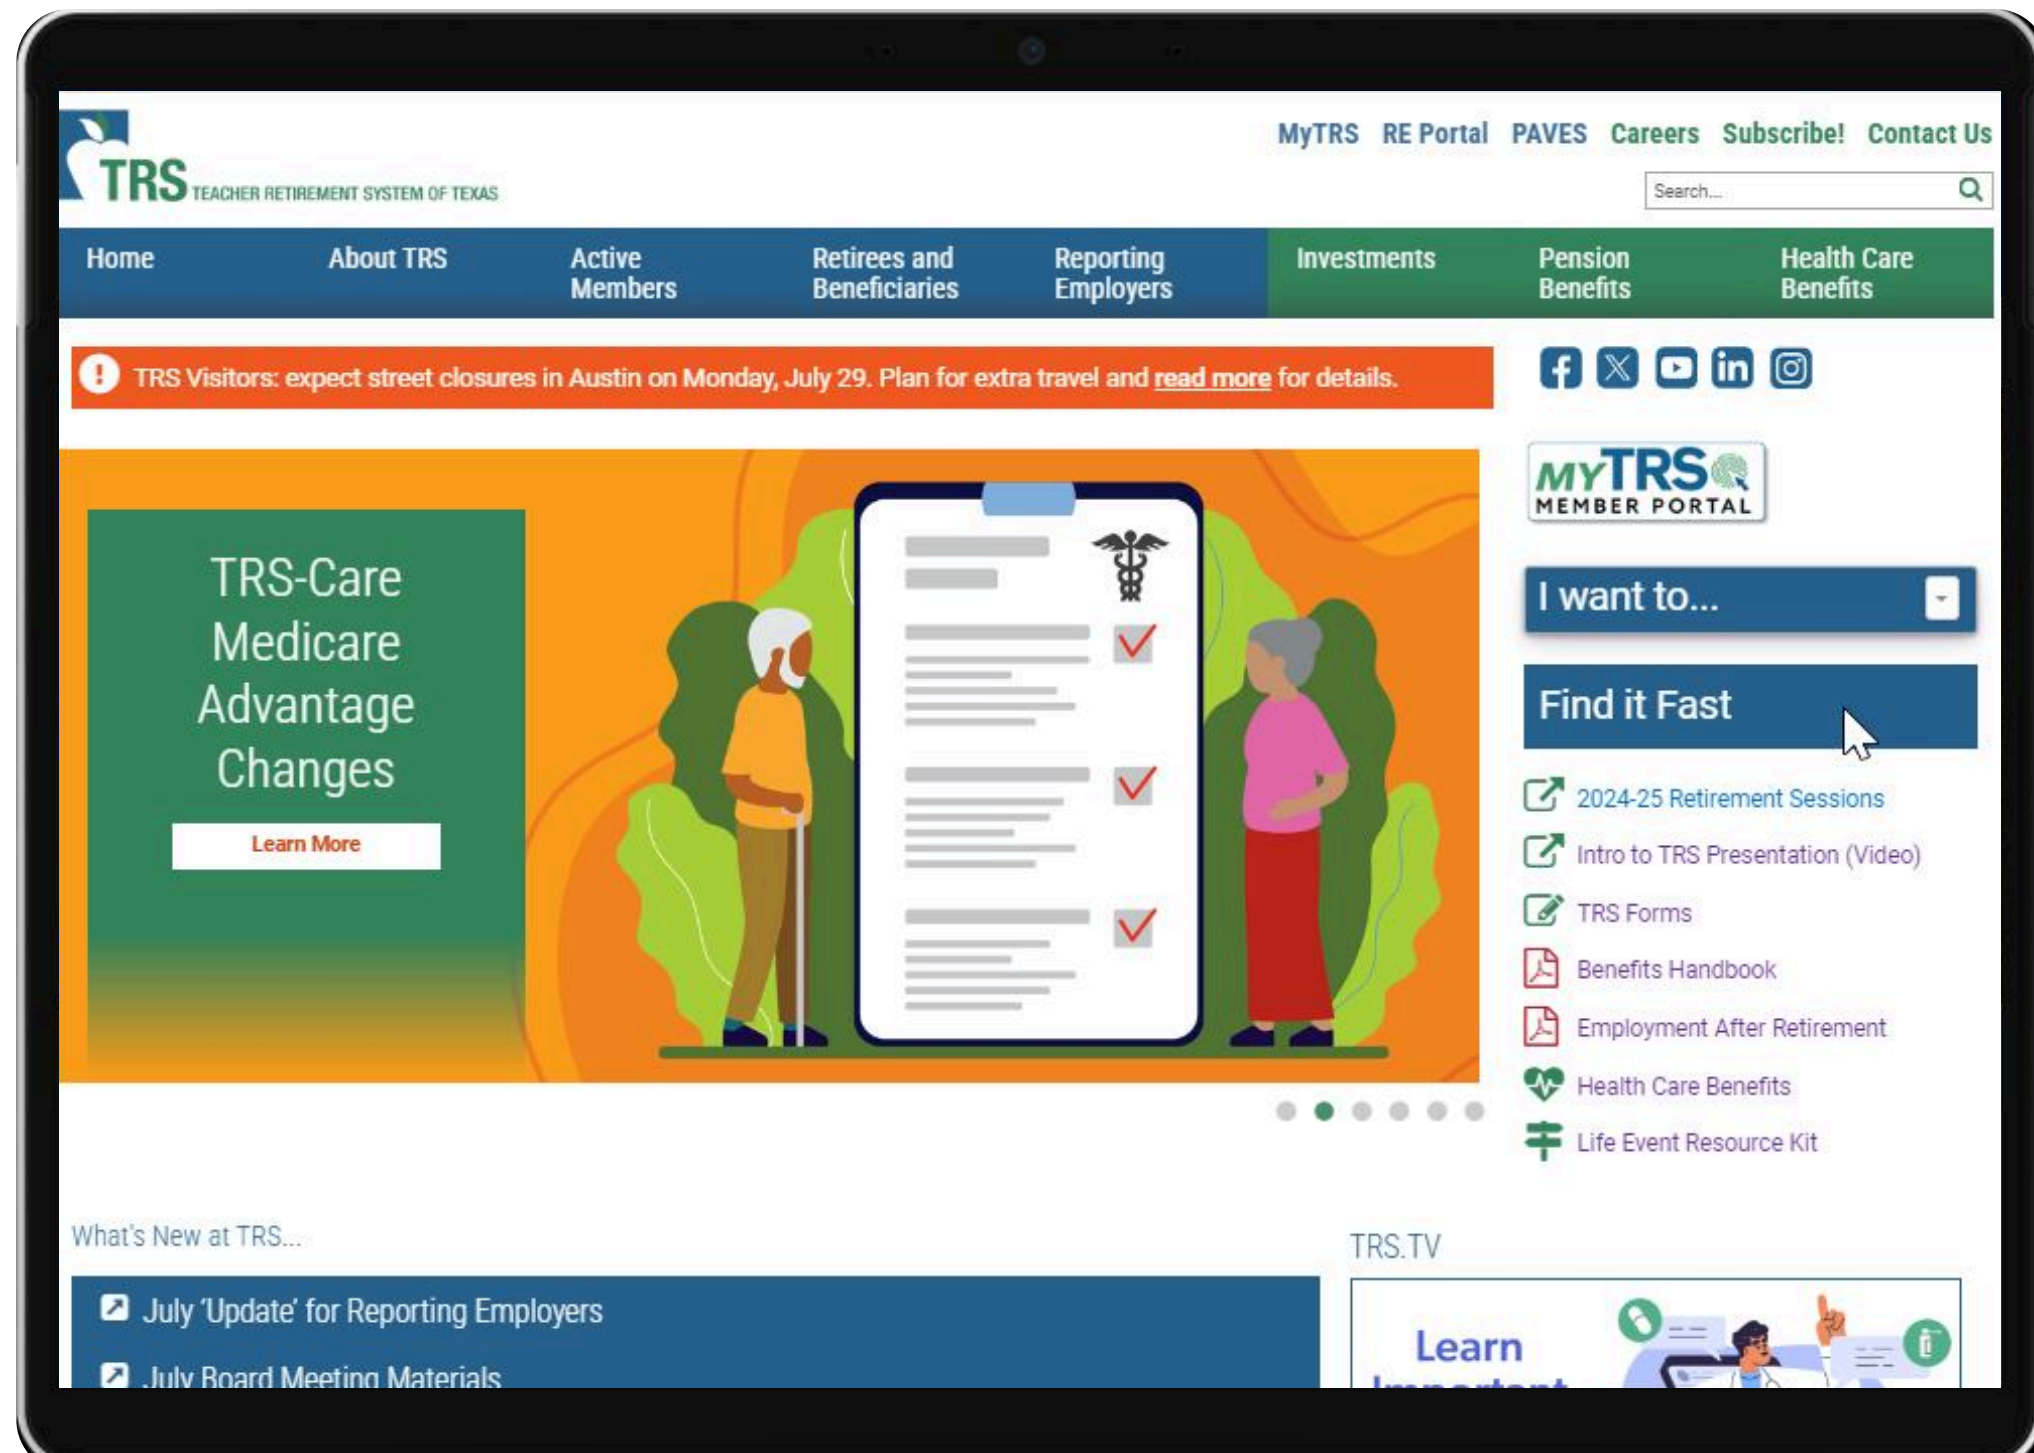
TRS TEACHER RETIREMENT SYSTEM OF TEXAS

MyTRS RE Portal PAVES Careers Subscribe! Contact Us

Search...

Home About TRS Active Members Retirees and Beneficiaries Reporting Employers Investments Pension Benefits Health Care Benefits

TRS Visitors: expect street closures in Austin on Monday, July 29. Plan for extra travel and read more for details.

MYTRS MEMBER PORTAL

TRS-Care Medicare Advantage Changes

Learn More

I want to...

Find it Fast

2024-25 Retirement Sessions

Intro to TRS Presentation (Video)

TRS Forms

Benefits Handbook

Employment After Retirement

Health Care Benefits

Life Event Resource Kit

What's New at TRS...

July 'Update' for Reporting Employers

July Board Meeting Materials

TRS.TV

Learn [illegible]